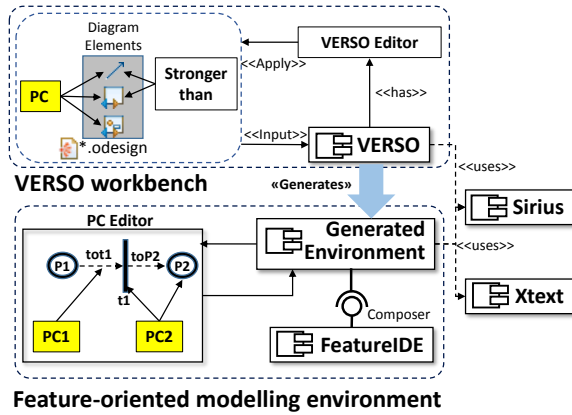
Diagram Elements

PC

Stronger than

*.odesign

VERSO Editor

<<Apply>>

<<has>>

<<Input>>

VERSO

VERSO workbench

«Generates»

<<uses>>

Sirius

PC Editor

P1

tot1

toP2

P2

t1

PC1

PC2

Generated Environment

<<uses>>

Xtext

Composer

FeatureIDE

Feature-oriented modelling environment